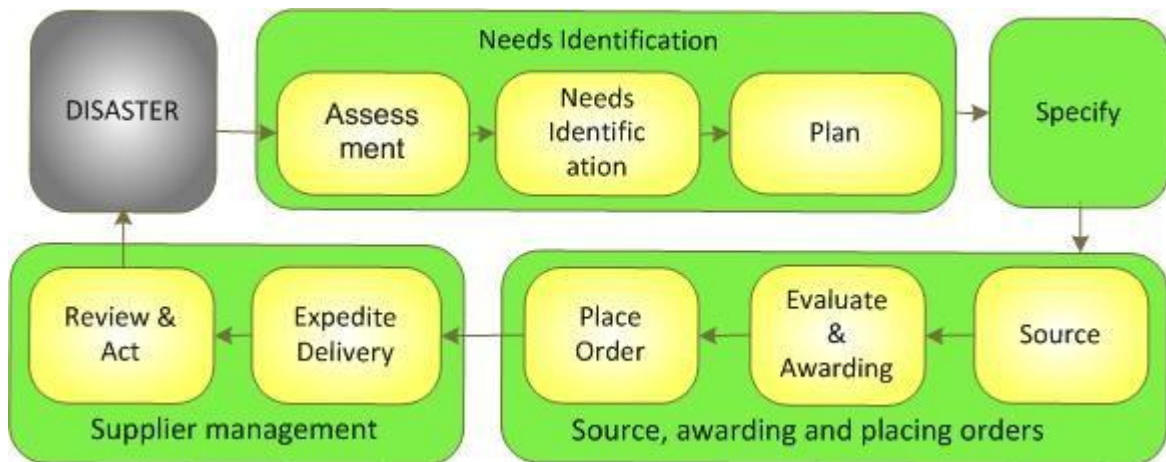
DISASTER

Needs Identification

Assess ment

Needs Identific ation

Plan

Specify

Source

Evaluate & Awarding

Place Order

Source, awarding and placing orders

Expedite Delivery

Review & Act

Supplier management